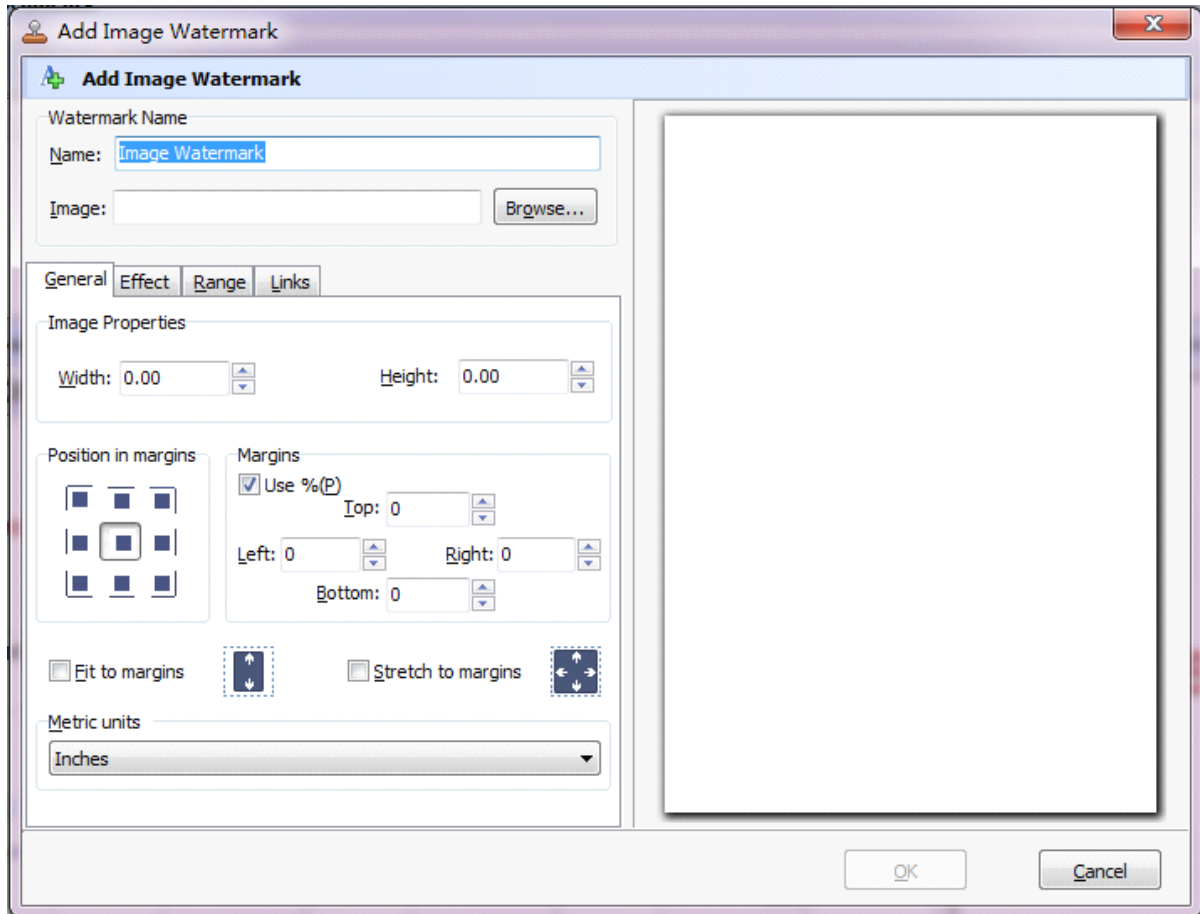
Add Image Watermark

Add Image Watermark

Watermark Name

Name: Image Watermark

Image:

Browse...

General | Effect | Range | Links

Image Properties

Width: 0.00

Height: 0.00

Position in margins

Margins

Use %(P)

Top: 0

Left: 0

Right: 0

Bottom: 0

Fit to margins

Stretch to margins

Metric units

Inches

OK

Cancel